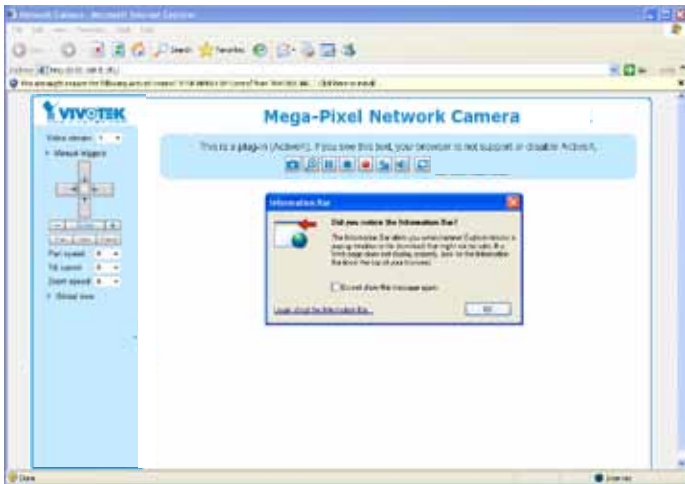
Network Camera - Microsoft Internet Explorer

VIVOTEK

Mega-Pixel Network Camera

This is a plug-in (ActiveX). If you see this text, your browser is not support or disable ActiveX.

Video stream

Manual trigger

Pan speed

Tilt speed

Zoom speed

Global view

Information Bar

Did you notice the Information Bar?

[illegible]

Do not show this message again

Learn about the Information Bar...

OK

Done

Internet